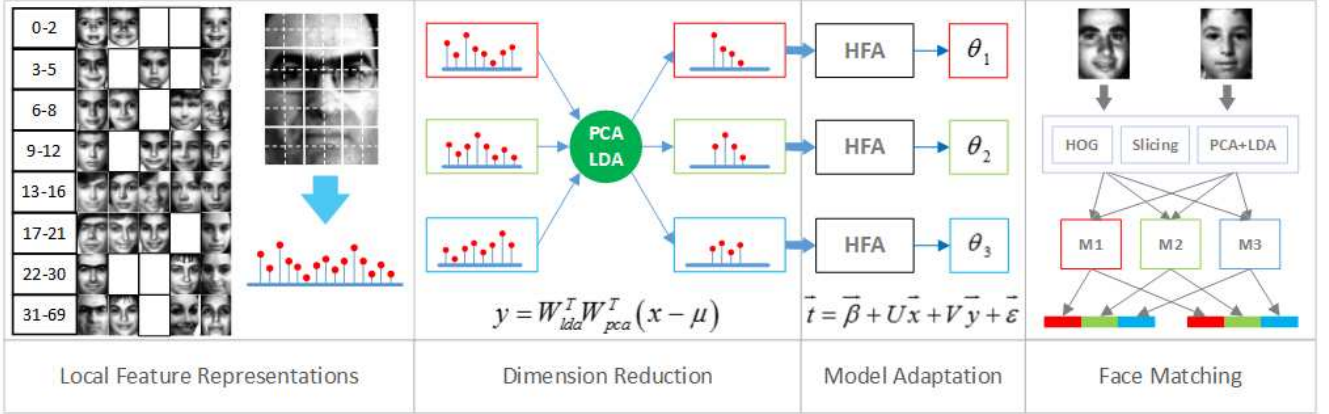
0-2
3-5
6-8
9-12
13-16
17-21
22-30
31-69

PCA
LDA

$y = W_{lda}^{T} W_{pca}^{T} (x - \mu)$

HFA
HFA
HFA

$\theta_1$
$\theta_2$
$\theta_3$

$\vec{t} = \vec{\beta} + U\vec{x} + V\vec{y} + \vec{\varepsilon}$

HOG
Slicing
PCA+LDA

M1
M2
M3

Local Feature Representations

Dimension Reduction

Model Adaptation

Face Matching